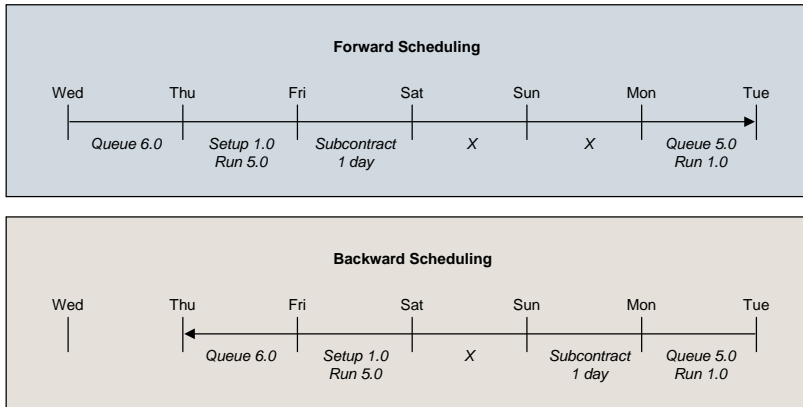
Forward Scheduling

Wed Thu Fri Sat Sun Mon Tue

Queue 6.0 | Setup 1.0 Run 5.0 | Subcontract 1 day | X | X | Queue 5.0 Run 1.0

Backward Scheduling

Wed Thu Fri Sat Sun Mon Tue

Queue 6.0 | Setup 1.0 Run 5.0 | X | Subcontract 1 day | Queue 5.0 Run 1.0